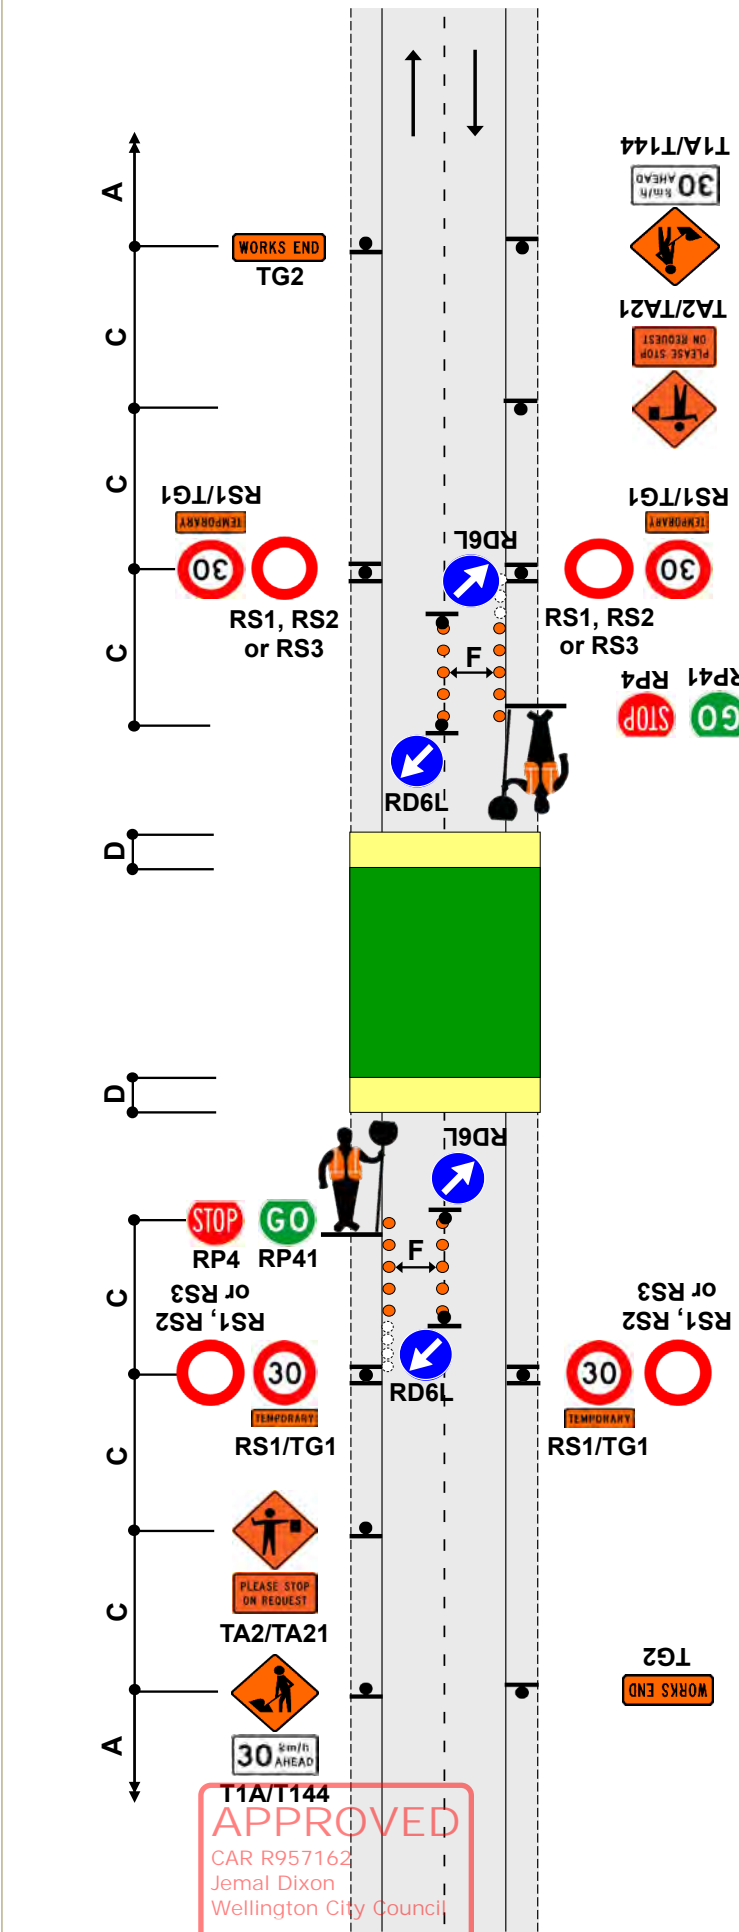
A
C
C
C
D
D
C
C
C
A

T1A/T144
30 km/h AHEAD
TA2/TA21
PLEASE STOP ON REQUEST
WORKS END
TG2
RS1/TG1
TEMPORARY
30
RS1/TG1
TEMPORARY
30
RD6L
RS1, RS2 or RS3
RS1, RS2 or RS3
F
RP4
RP41
STOP
GO
RD6L

RD6L
STOP
GO
RP4
RP41
F
RS1, RS2 or RS3
RS1, RS2 or RS3
30
30
TEMPORARY
TEMPORARY
RD6L
RS1/TG1
RS1/TG1
PLEASE STOP ON REQUEST
TA2/TA21
TG2
WORKS END
30 km/h AHEAD
T1A/T144

APPROVED
CAR R957162
Jemal Dixon
Wellington City Council